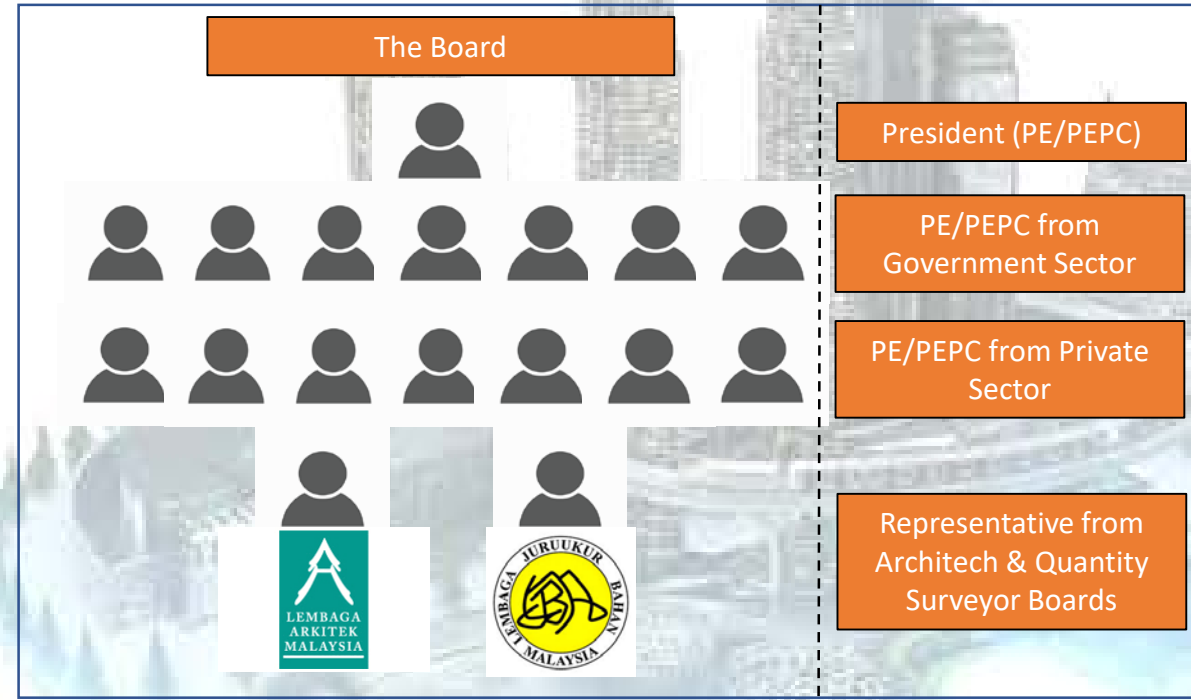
The Board

LEMBAGA ARKITEK MALAYSIA

LEMBAGA JURUUKUR BAHAN MALAYSIA

President (PE/PEPC)

PE/PEPC from Government Sector

PE/PEPC from Private Sector

Representative from Architech & Quantity Surveyor Boards